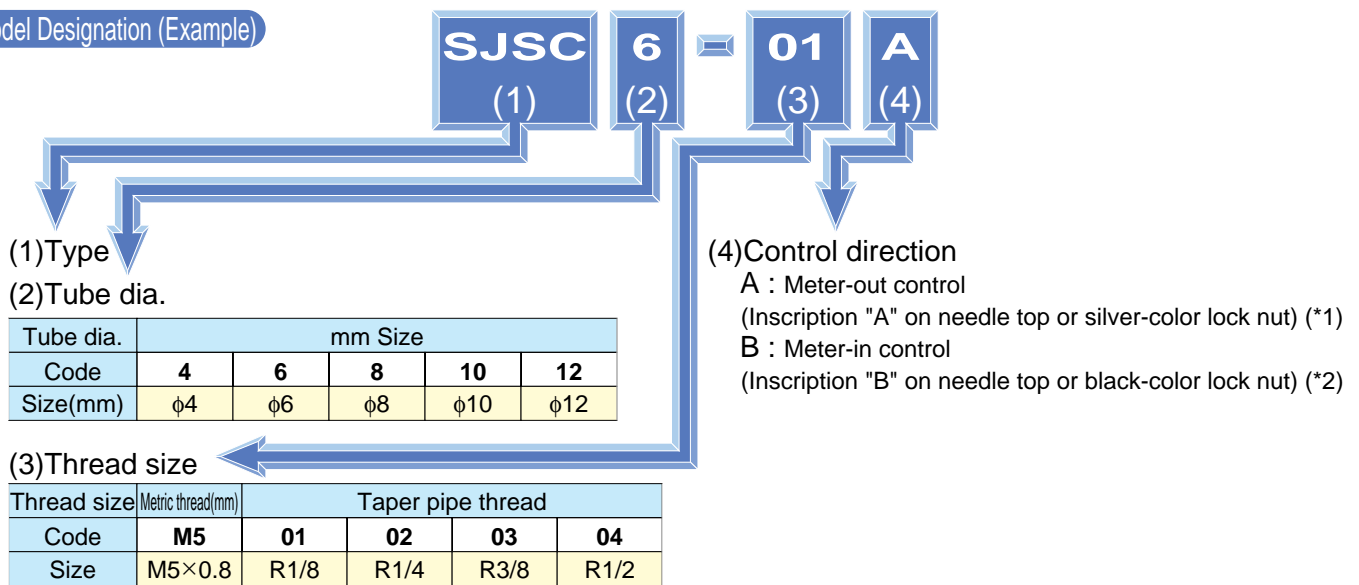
odel Designation (Example)

SJSC 6 - 01 A
(1) (2) (3) (4)

(1)Type

(2)Tube dia.

| Tube dia. | mm Size | | | | |
|---|---|---|---|---|---|
| Code | 4 | 6 | 8 | 10 | 12 |
| Size(mm) | $\phi$4 | $\phi$6 | $\phi$8 | $\phi$10 | $\phi$12 |

(3)Thread size

| Thread size | Metric thread(mm) | Taper pipe thread | | | |
|---|---|---|---|---|---|
| Code | M5 | 01 | 02 | 03 | 04 |
| Size | M5×0.8 | R1/8 | R1/4 | R3/8 | R1/2 |

(4)Control direction
A : Meter-out control
(Inscription "A" on needle top or silver-color lock nut) (*1)
B : Meter-in control
(Inscription "B" on needle top or black-color lock nut) (*2)